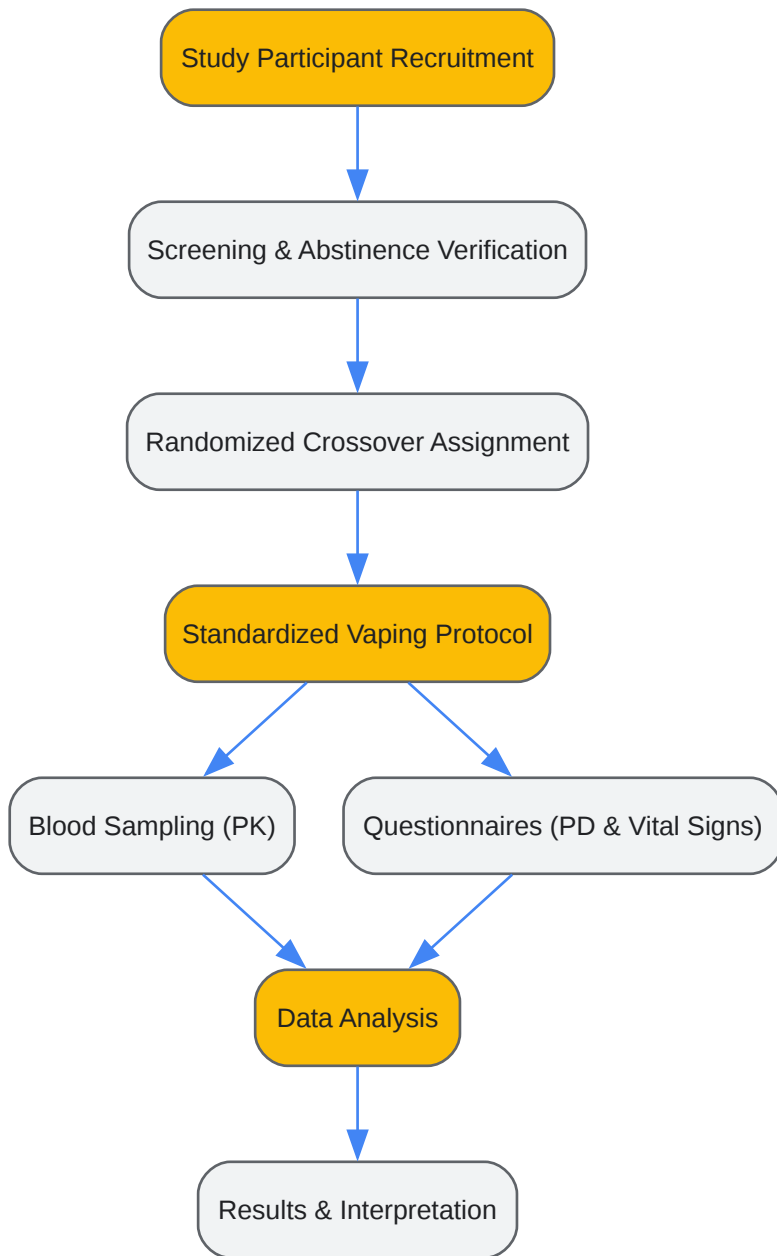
Study Participant Recruitment

Screening & Abstinence Verification

Randomized Crossover Assignment

Standardized Vaping Protocol

Blood Sampling (PK)

Questionnaires (PD & Vital Signs)

Data Analysis

Results & Interpretation